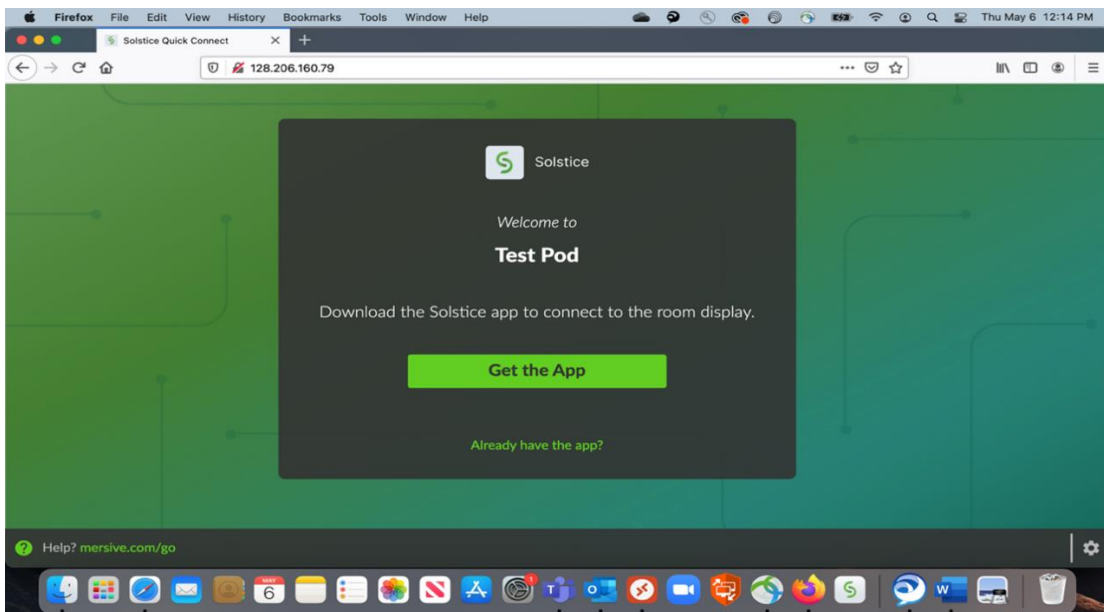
Firefox File Edit View History Bookmarks Tools Window Help

Thu May 6 12:14 PM

Solstice Quick Connect

128.206.160.79

Solstice

Welcome to

Test Pod

Download the Solstice app to connect to the room display.

Get the App

Already have the app?

Help? mersive.com/go

MAY
6